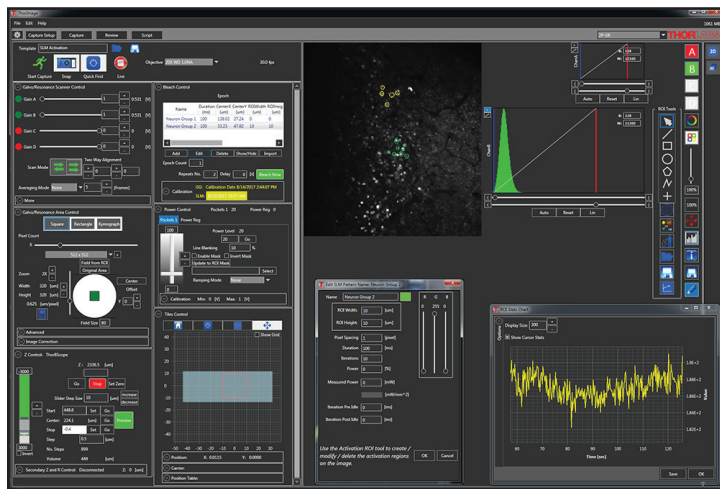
ThorImage
File Edit Help
Capture Setup Capture Review Script
THORLABS
Template SLM Activation
Start Capture Snap Quick Find Live
Objective
30.0 fps
Galvo/Resonance Scanner Control
Gain A
Gain B
Gain C
Gain D
Scan Mode
Two Way Alignment
Averaging Mode None
[Frames]
More
Galvo/Resonance Area Control
Square Rectangle Kymograph
Pixel Count
512 x 512
Field from ROI
Original Area
Zoom
Width
Height
Center
Offset
Field Size
Advanced
Image Correction
Z Control: ThorBScope
Z:
[um]
Go Stop Set Zero
Slider Step Size
Start
Center
Stop
Step
Slices
Steam
No. Steps
Volume
Secondary Z and R Control: Disconnected
Bleach Control
Epoch
Name Duration (ms) CenterX (um) CenterY (um) ROIWidth (um) ROIHeight (um)
Neuron Group 1
Neuron Group 2
Add Edit Delete Show/Hide Import
Epoch Count
Repeats No. Delay
Bleach Now
Calibration
Calibration Date 8/14/2017 2:44:07 PM
SLM
Power Control
Pockels 1 Power Reg
Power Level
Line Blanking
Enable Mask
Invert Mask
Update to ROI Mask
Select
Ramping Mode None
Calibration Min: 0 [V] Max: 1 [V]
Tiles Control
Show Grid
Position X: Y:
Carrier
Position Tables
Edit SLM Pattern Name: Neuron Group
Name Neuron Group 2
ROI Width [um]
ROI Height [um]
Pixel Spacing [pixel]
Duration [ms]
Iterations
Power [%]
Measured Power [mW]
[mW/mm^2]
Iteration Pre Idle [ms]
Iteration Post Idle [ms]
Use the Activation ROI tool to create / modify / delete the activation regions on the image.
OK Cancel
ROI Stats Chart
Options
Display Size
Show Cursor Stats
Time (sec)
Value
Save OK
Auto Reset Lin
Auto Reset Lin
ROI Tools